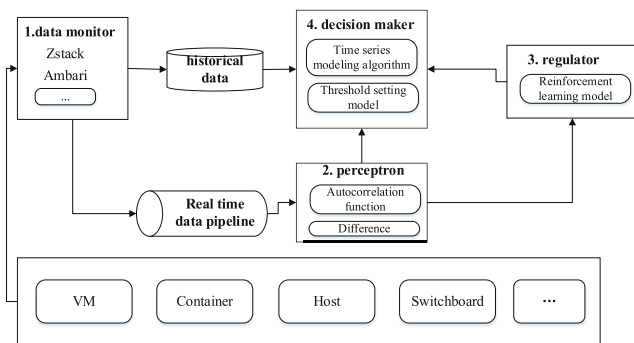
1.data monitor
Zstack
Ambari
...

historical data

4. decision maker
Time series modeling algorithm
Threshold setting model

3. regulator
Reinforcement learning model

Real time data pipeline

2. perceptron
Autocorrelation function
Difference

VM
Container
Host
Switchboard
...